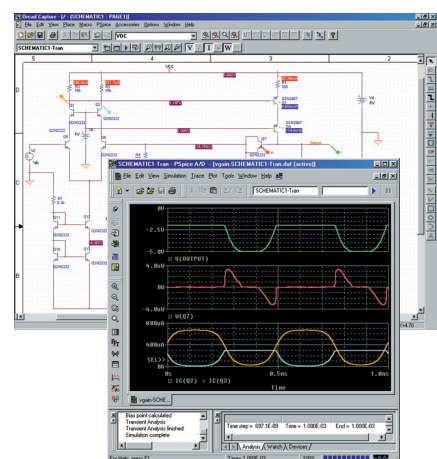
Orcad Capture - [/ - (SCHEMATIC1 : PAGE1)]
File Edit View Place Macro PSpice Accessories Options Window Help
VDC
SCHEMATIC1-Tran
5
4
3
2
D
C
B
VCC
Q2N2222
Q2N2907
Q2N2222
Q2N2222
Q2N2222
Q2N2222
Output
SCHEMATIC1-Tran - PSpice A/D - [vgain-SCHEMATIC1-Tran.dat (active)]
File Edit View Simulation Trace Plot Tools Window Help
SCHEMATIC1-Tran
0V
-2.5V
-5.0V
□ V(OUTPUT)
4.0V
0V
-4.0V
□ V(Q7)
800uA
400uA
SEL>>
0A
0s
0.5ms
1.0ms
□ IC(Q2) ◇ IC(Q3)
Time
vgain-SCHE...
Bias point calculated
Transient Analysis
Transient Analysis finished
Simulation complete
Time step = 697.1E-09
Time = 1.000E-03
End = 1.000E-03
Analysis
Watch
Devices
For Help, press F1
Time 1.000E-03
100%